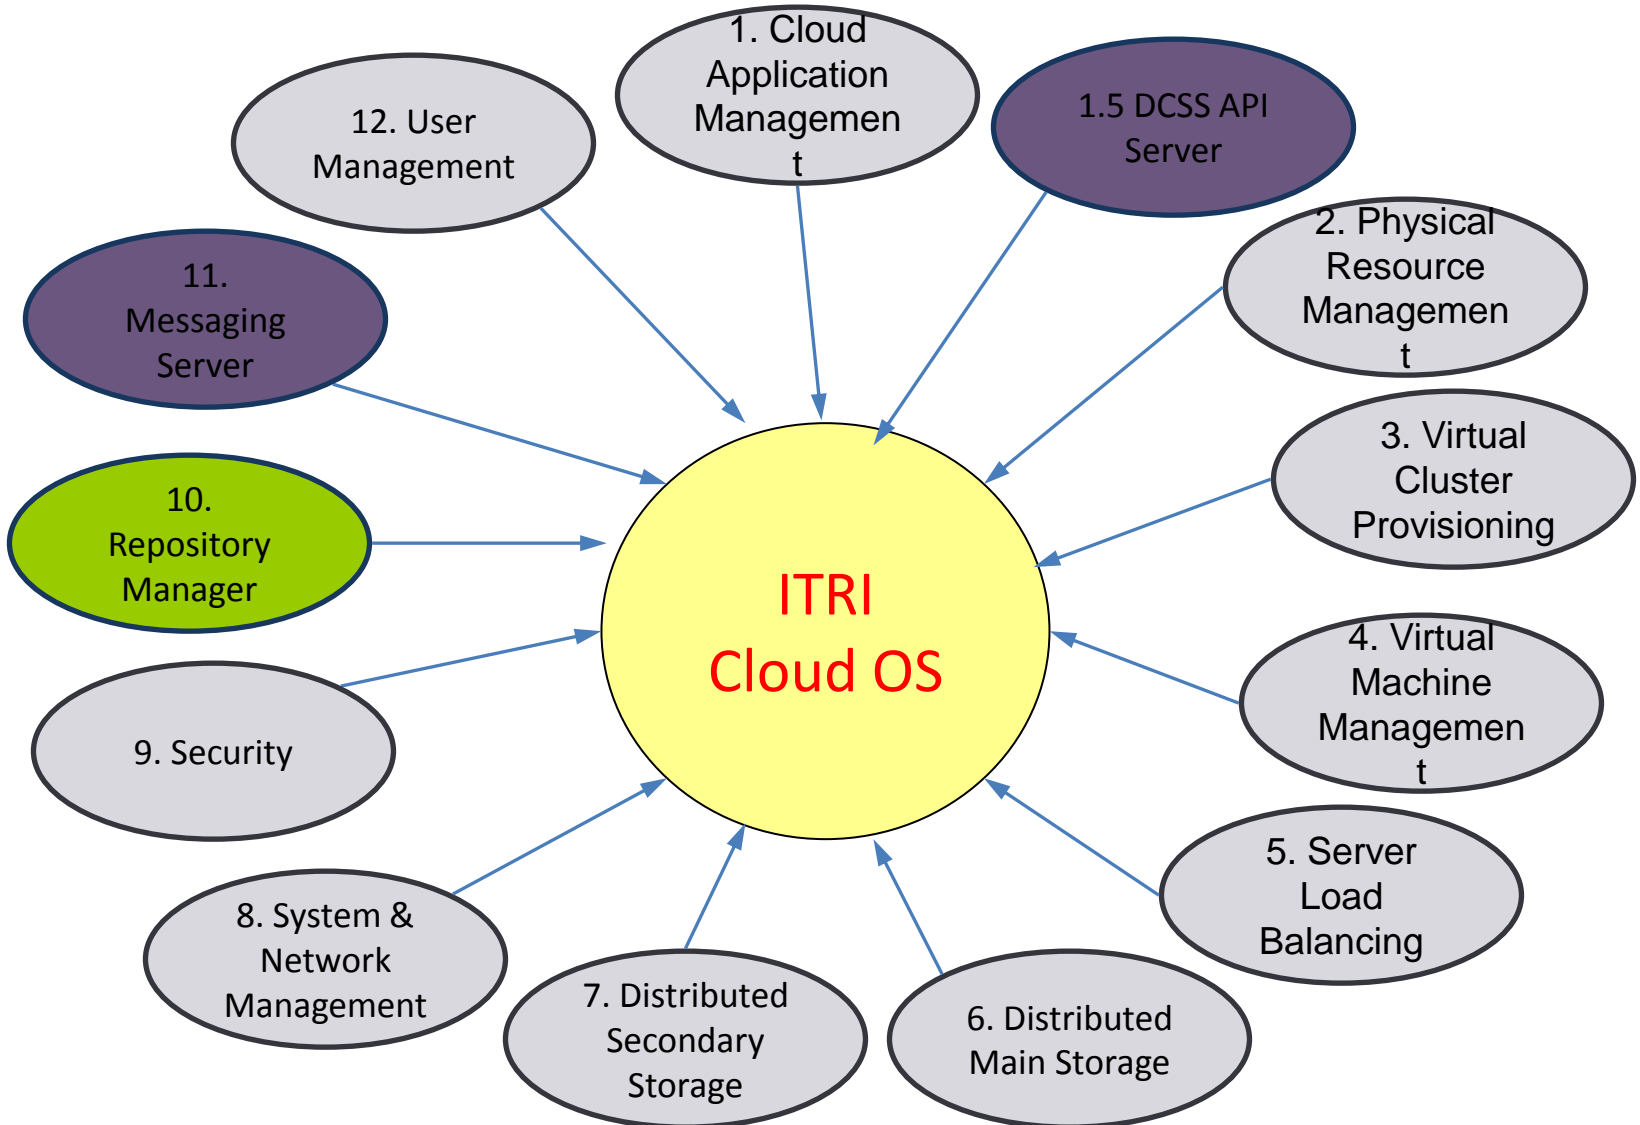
1. Cloud Application Managemen t

1.5 DCSS API Server

2. Physical Resource Managemen t

3. Virtual Cluster Provisioning

4. Virtual Machine Managemen t

5. Server Load Balancing

6. Distributed Main Storage

7. Distributed Secondary Storage

8. System & Network Management

9. Security

10. Repository Manager

11. Messaging Server

12. User Management

ITRI Cloud OS